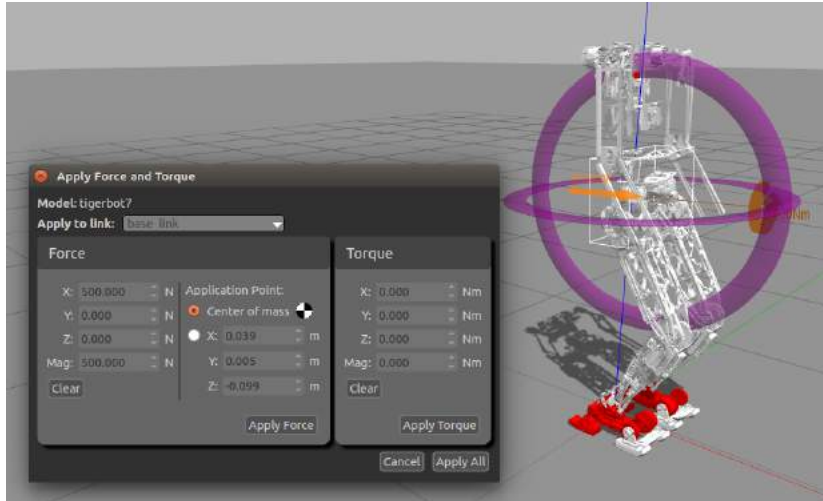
Apply Force and Torque

Model: tigerbot7
Apply to link: base_link

Force

X: 500.000 N
Y: 0.000 N
Z: 0.000 N
Mag: 500.000 N
Clear

Application Point:
Center of mass
X: 0.039 m
Y: 0.005 m
Z: -0.099 m

Apply Force

Torque

X: 0.000 Nm
Y: 0.000 Nm
Z: 0.000 Nm
Mag: 0.000 Nm
Clear

Apply Torque

Cancel
Apply All

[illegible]Nm